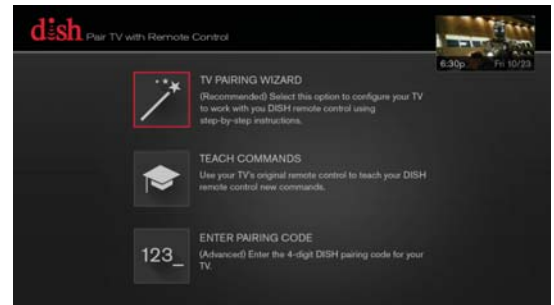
dish Pair TV with Remote Control

6:30p Fri 10/23

TV PAIRING WIZARD
(Recommended) Select this option to configure your TV to work with you DISH remote control using step-by-step instructions.

TEACH COMMANDS
Use your TV's original remote control to teach your DISH remote control new commands.

123_

ENTER PAIRING CODE
(Advanced) Enter the 4-digit DISH pairing code for your TV.